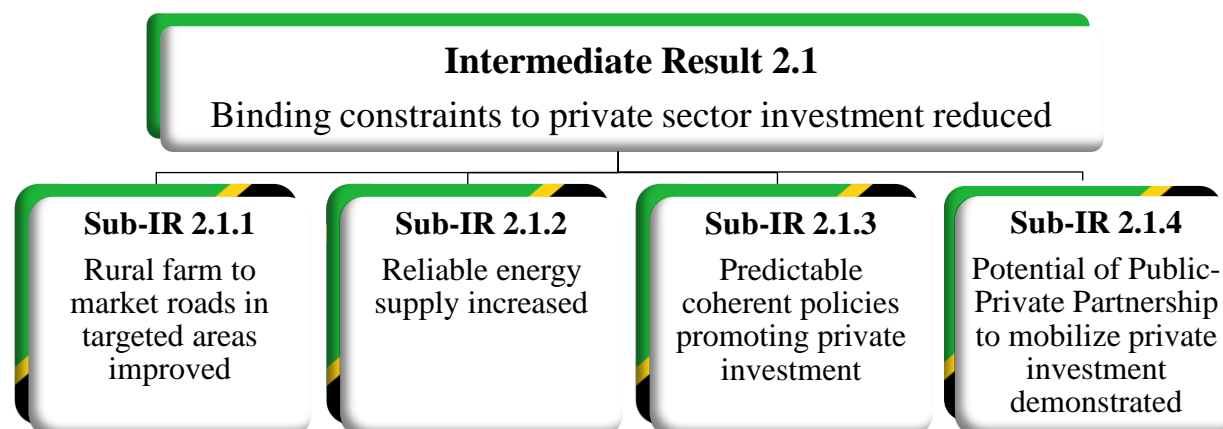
Intermediate Result 2.1

Binding constraints to private sector investment reduced

Sub-IR 2.1.1

Rural farm to market roads in targeted areas improved

Sub-IR 2.1.2

Reliable energy supply increased

Sub-IR 2.1.3

Predictable coherent policies promoting private investment

Sub-IR 2.1.4

Potential of Public-Private Partnership to mobilize private investment demonstrated